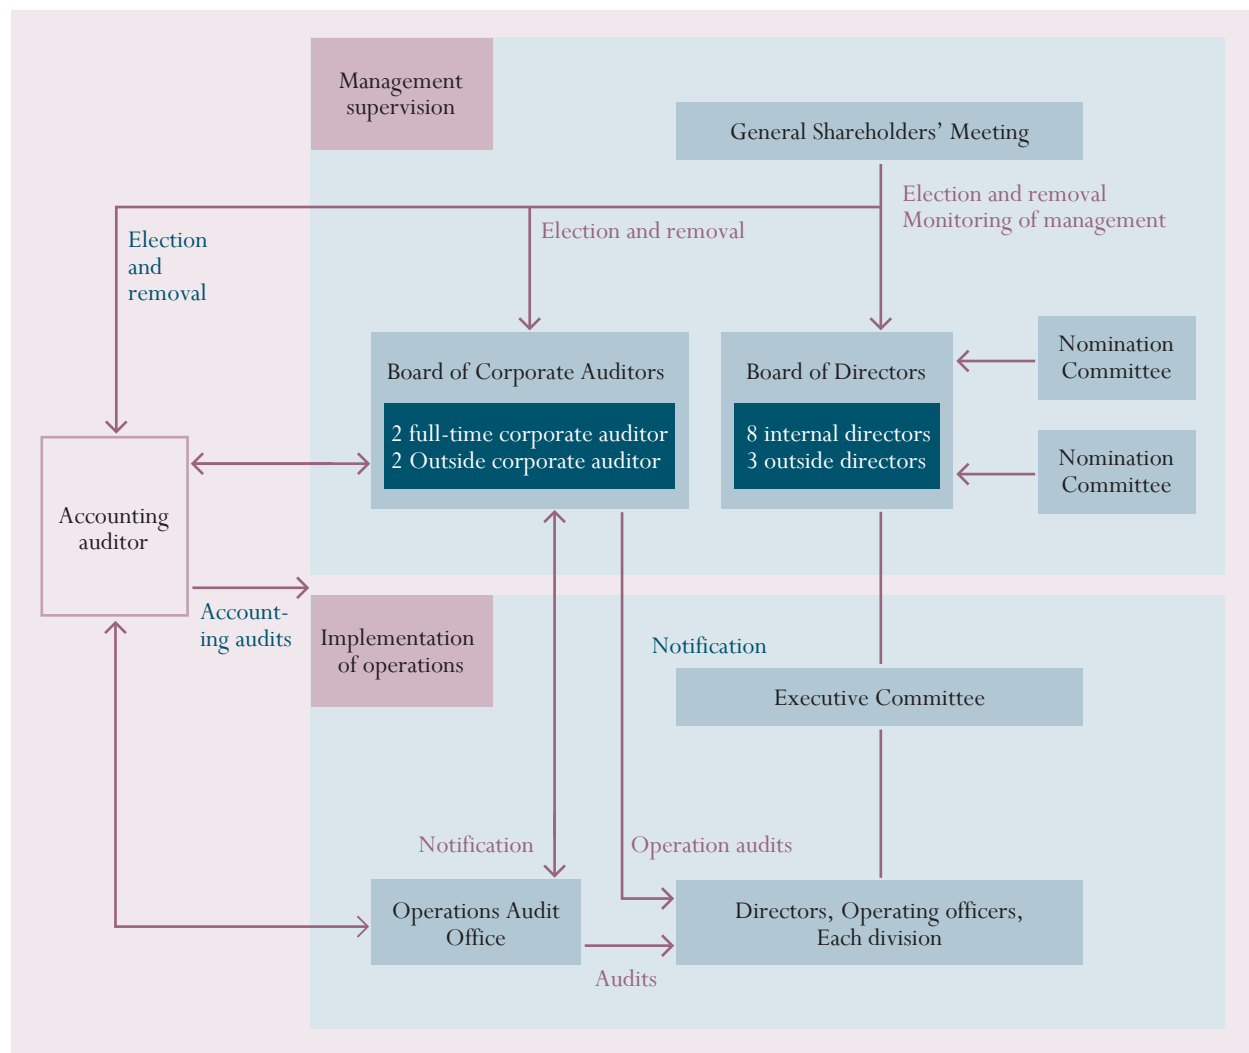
Management supervision

General Shareholders' Meeting

Election and removal
Monitoring of management

Election and removal

Election and removal

Board of Corporate Auditors

2 full-time corporate auditor
2 Outside corporate auditor

Board of Directors

8 internal directors
3 outside directors

Nomination Committee

Nomination Committee

Accounting auditor

Accounting audits

Implementation of operations

Notification

Executive Committee

Notification

Operation audits

Operations Audit Office

Directors, Operating officers, Each division

Audits